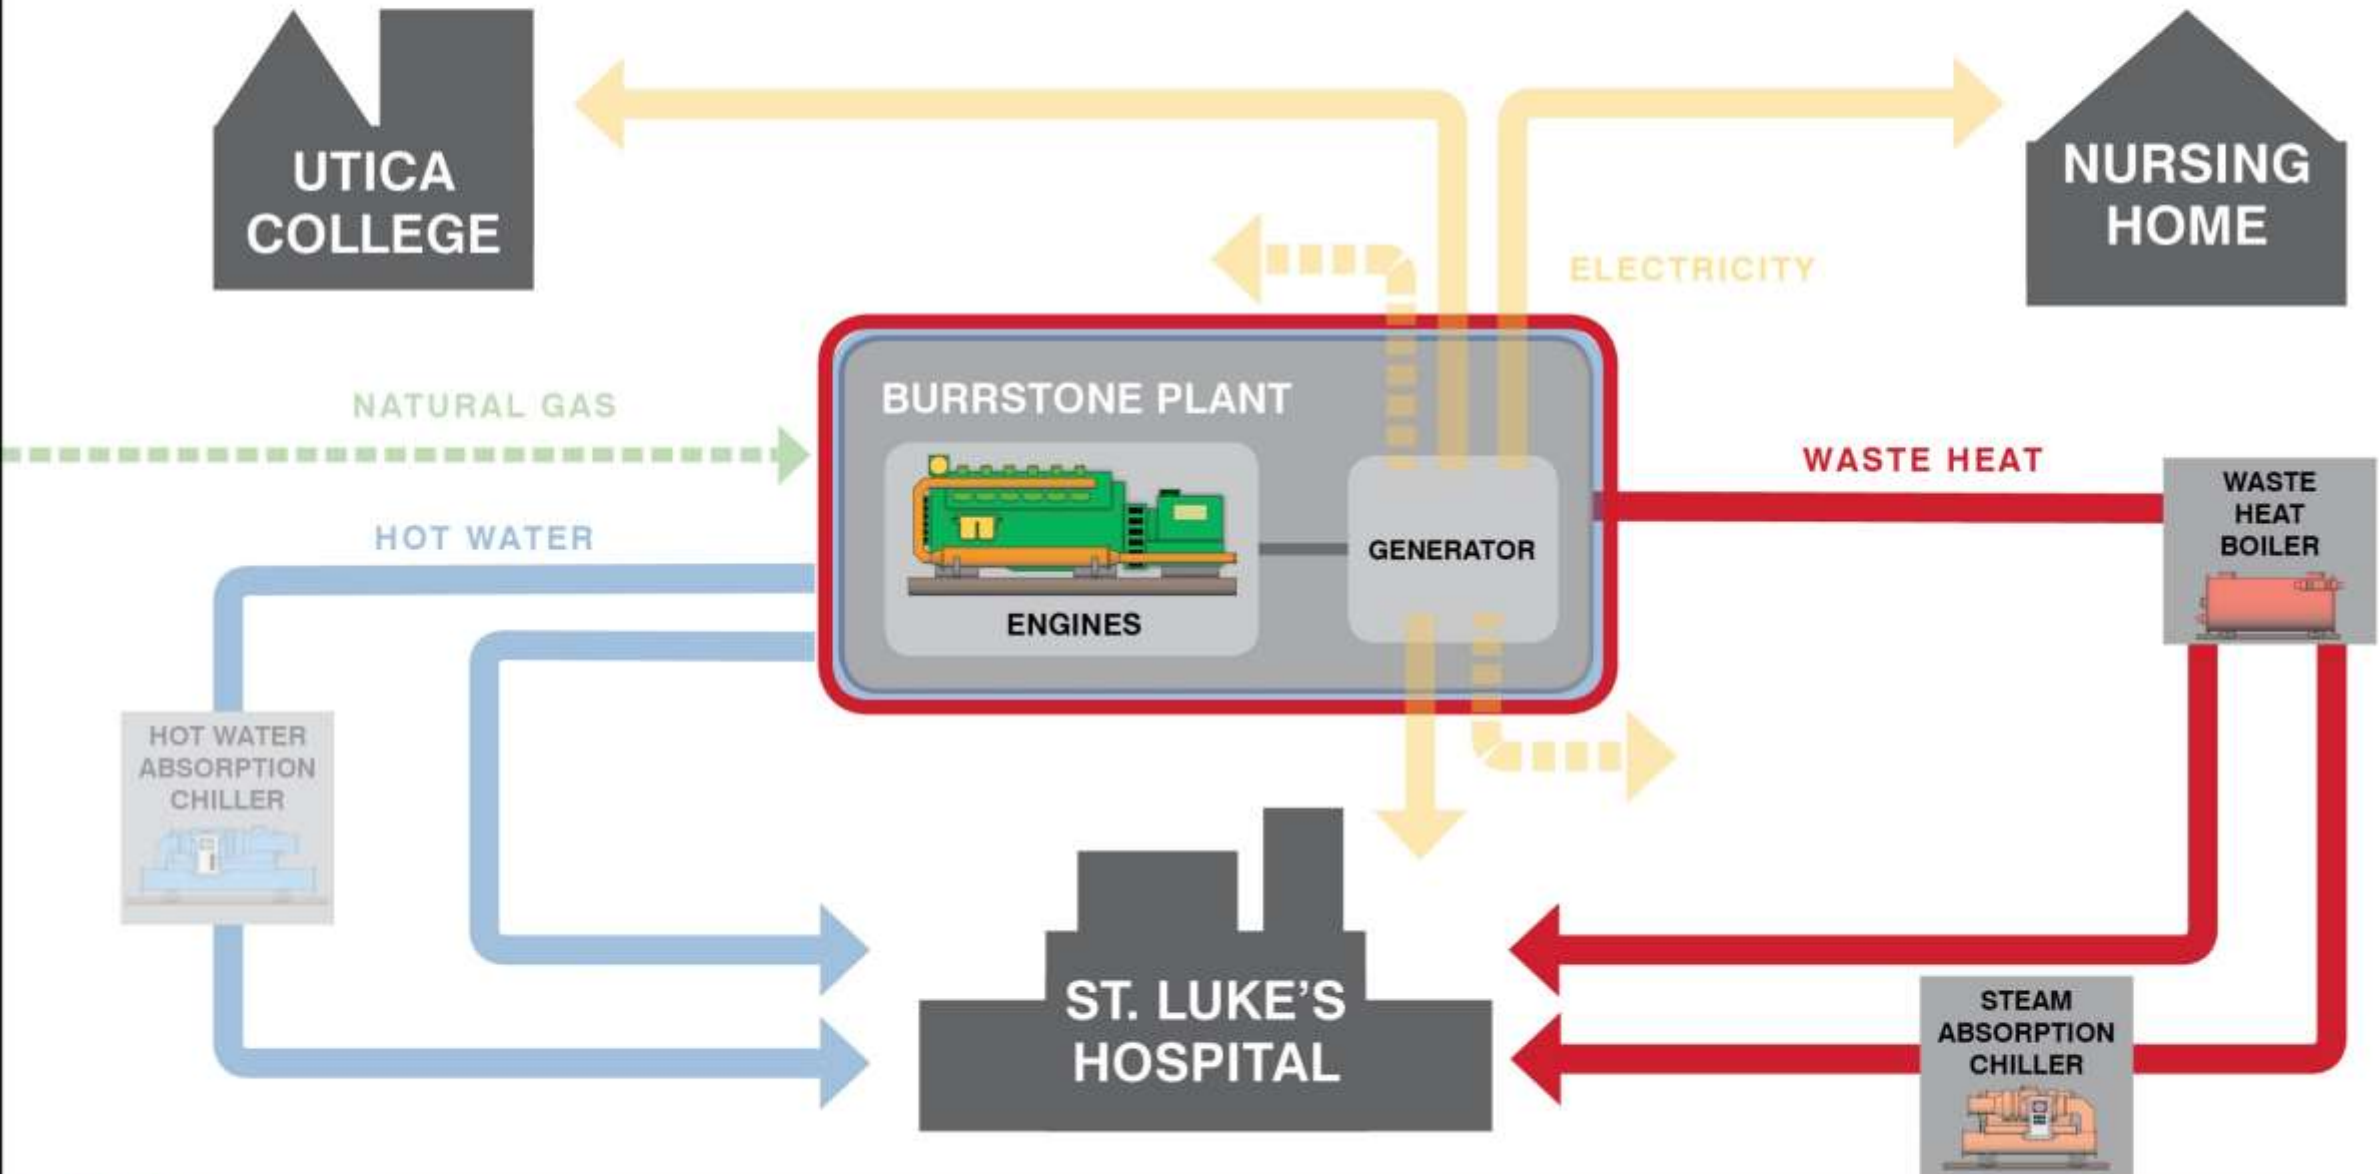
UTICA COLLEGE

NURSING HOME

ELECTRICITY

NATURAL GAS

BURRSTONE PLANT

ENGINES

GENERATOR

WASTE HEAT

WASTE HEAT BOILER

HOT WATER

HOT WATER ABSORPTION CHILLER

ST. LUKE'S HOSPITAL

STEAM ABSORPTION CHILLER